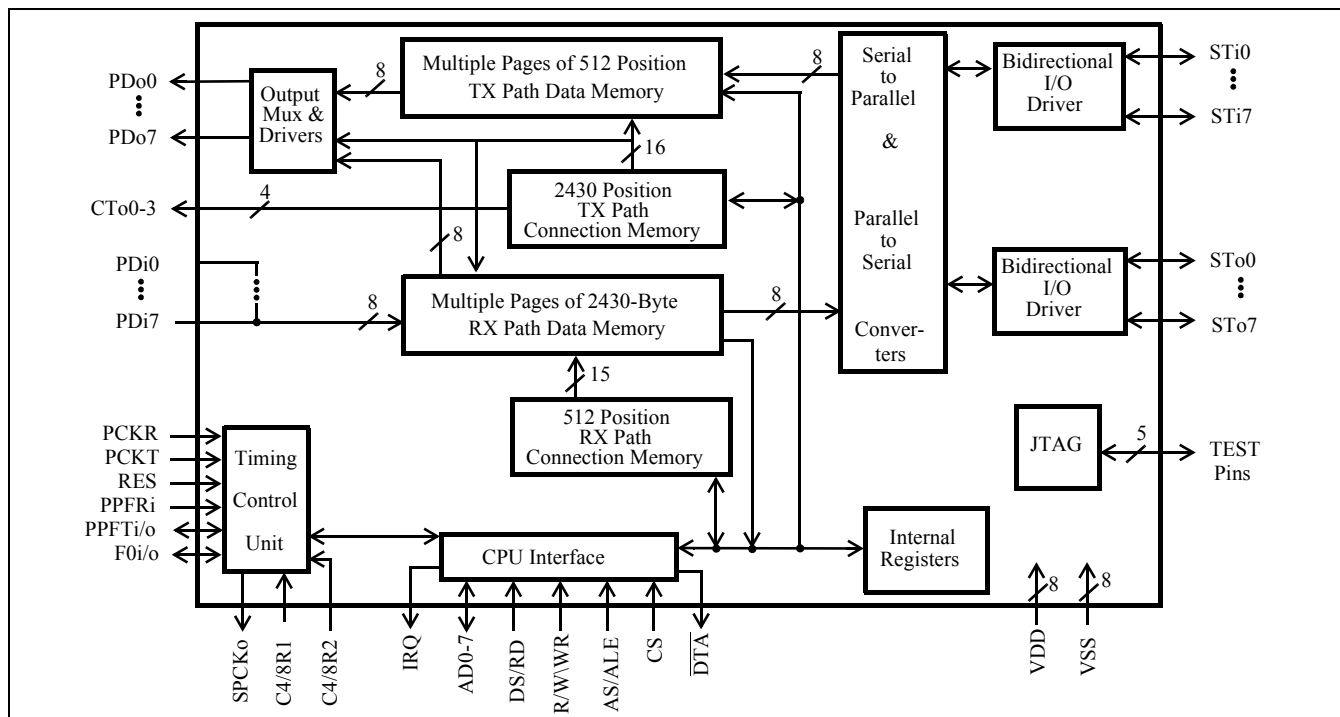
PDo0
PDo7
Output Mux & Drivers
8
Multiple Pages of 512 Position TX Path Data Memory
8
Serial to Parallel & Parallel to Serial Converters
Bidirectional I/O Driver
STi0
STi7
16
CTo0-3
4
2430 Position TX Path Connection Memory
8
PDi0
PDi7
8
Multiple Pages of 2430-Byte RX Path Data Memory
8
Bidirectional I/O Driver
STo0
STo7
15
512 Position RX Path Connection Memory
JTAG
5
TEST Pins
PCKR
PCKT
RES
PPFRi
PPFTi/o
F0i/o
Timing Control Unit
CPU Interface
Internal Registers
VDD
8
VSS
8
SPCKo
C4/8R1
C4/8R2
IRQ
AD0-7
DS/RD
R/W\WR
AS/ALE
CS
$\overline{DTA}$